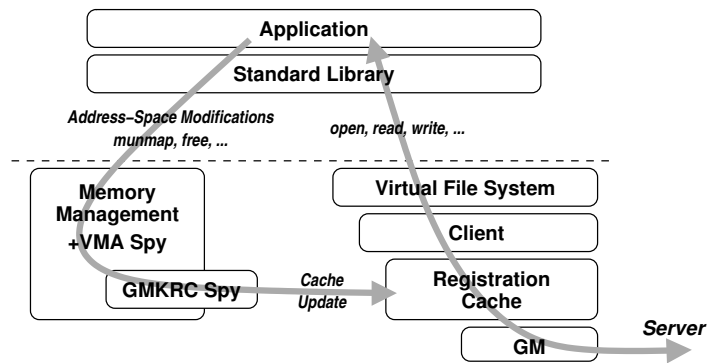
Application

Standard Library

Address−Space Modifications
munmap, free, ...

open, read, write, ...

Memory Management +VMA Spy

GMKRC Spy

Cache Update

Virtual File System

Client

Registration Cache

GM

Server